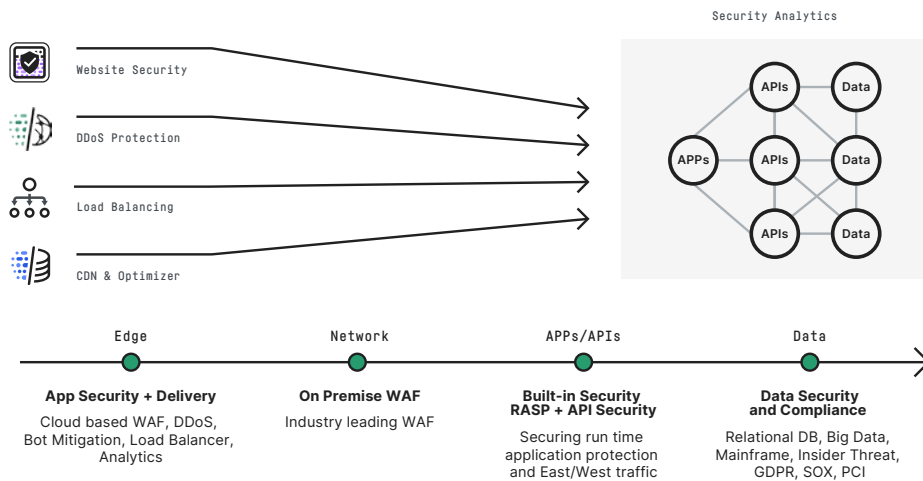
Security Analytics

Website Security

DDoS Protection

Load Balancing

CDN & Optimizer

APIs
Data
APPs
APIs
Data
APIs
Data

Edge

Network

APPs/APIs

Data

App Security + Delivery

Cloud based WAF, DDoS, Bot Mitigation, Load Balancer, Analytics

On Premise WAF

Industry leading WAF

Built-in Security RASP + API Security

Securing run time application protection and East/West traffic

Data Security and Compliance

Relational DB, Big Data, Mainframe, Insider Threat, GDPR, SOX, PCI